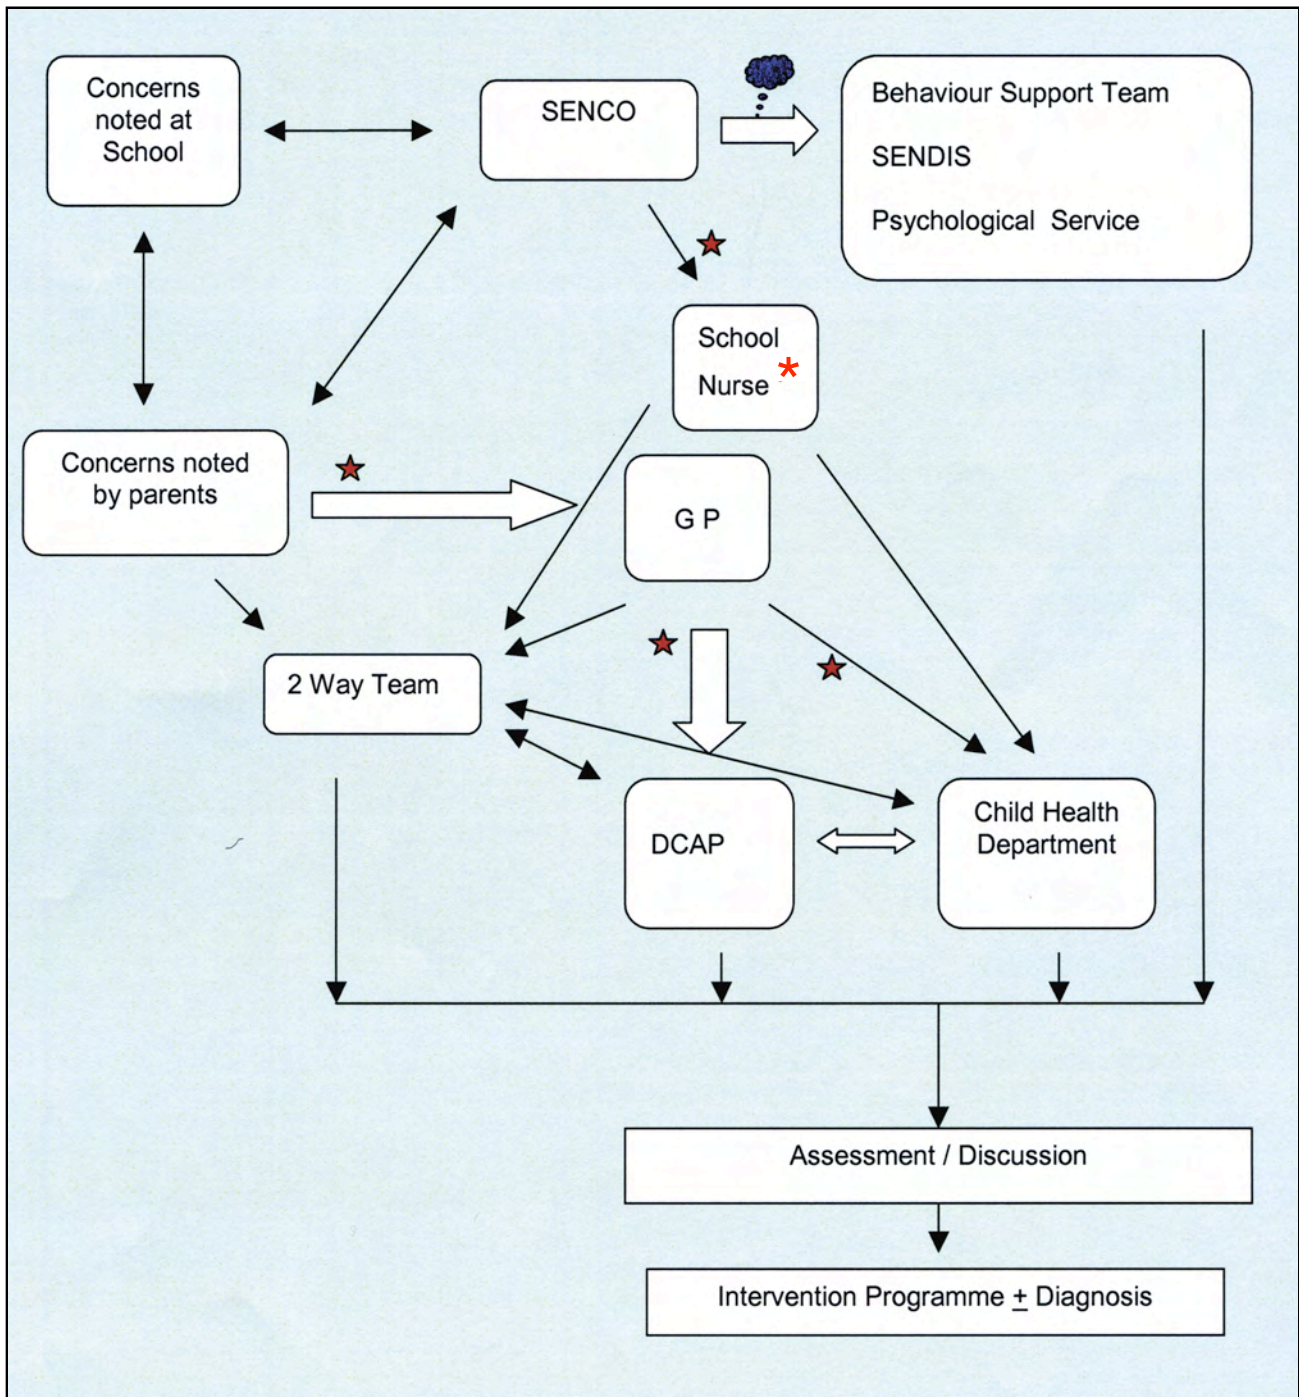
Concerns noted at School

SENCO

Behaviour Support Team

SENDIS

Psychological Service

School Nurse *

Concerns noted by parents

G P

2 Way Team

DCAP

Child Health Department

Assessment / Discussion

Intervention Programme $\pm$ Diagnosis